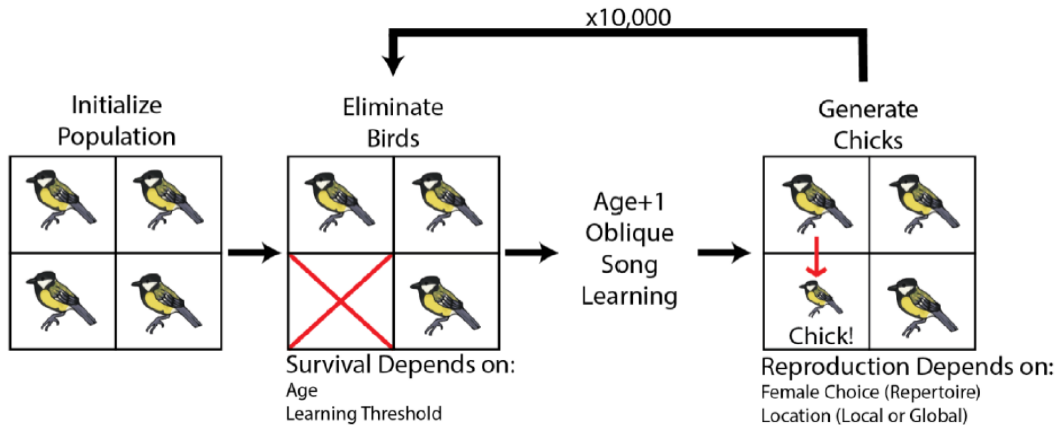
x10,000

Initialize Population

Eliminate Birds

Survival Depends on:
Age
Learning Threshold

Age+1
Oblique
Song
Learning

Generate Chicks

Chick!

Reproduction Depends on:
Female Choice (Repertoire)
Location (Local or Global)